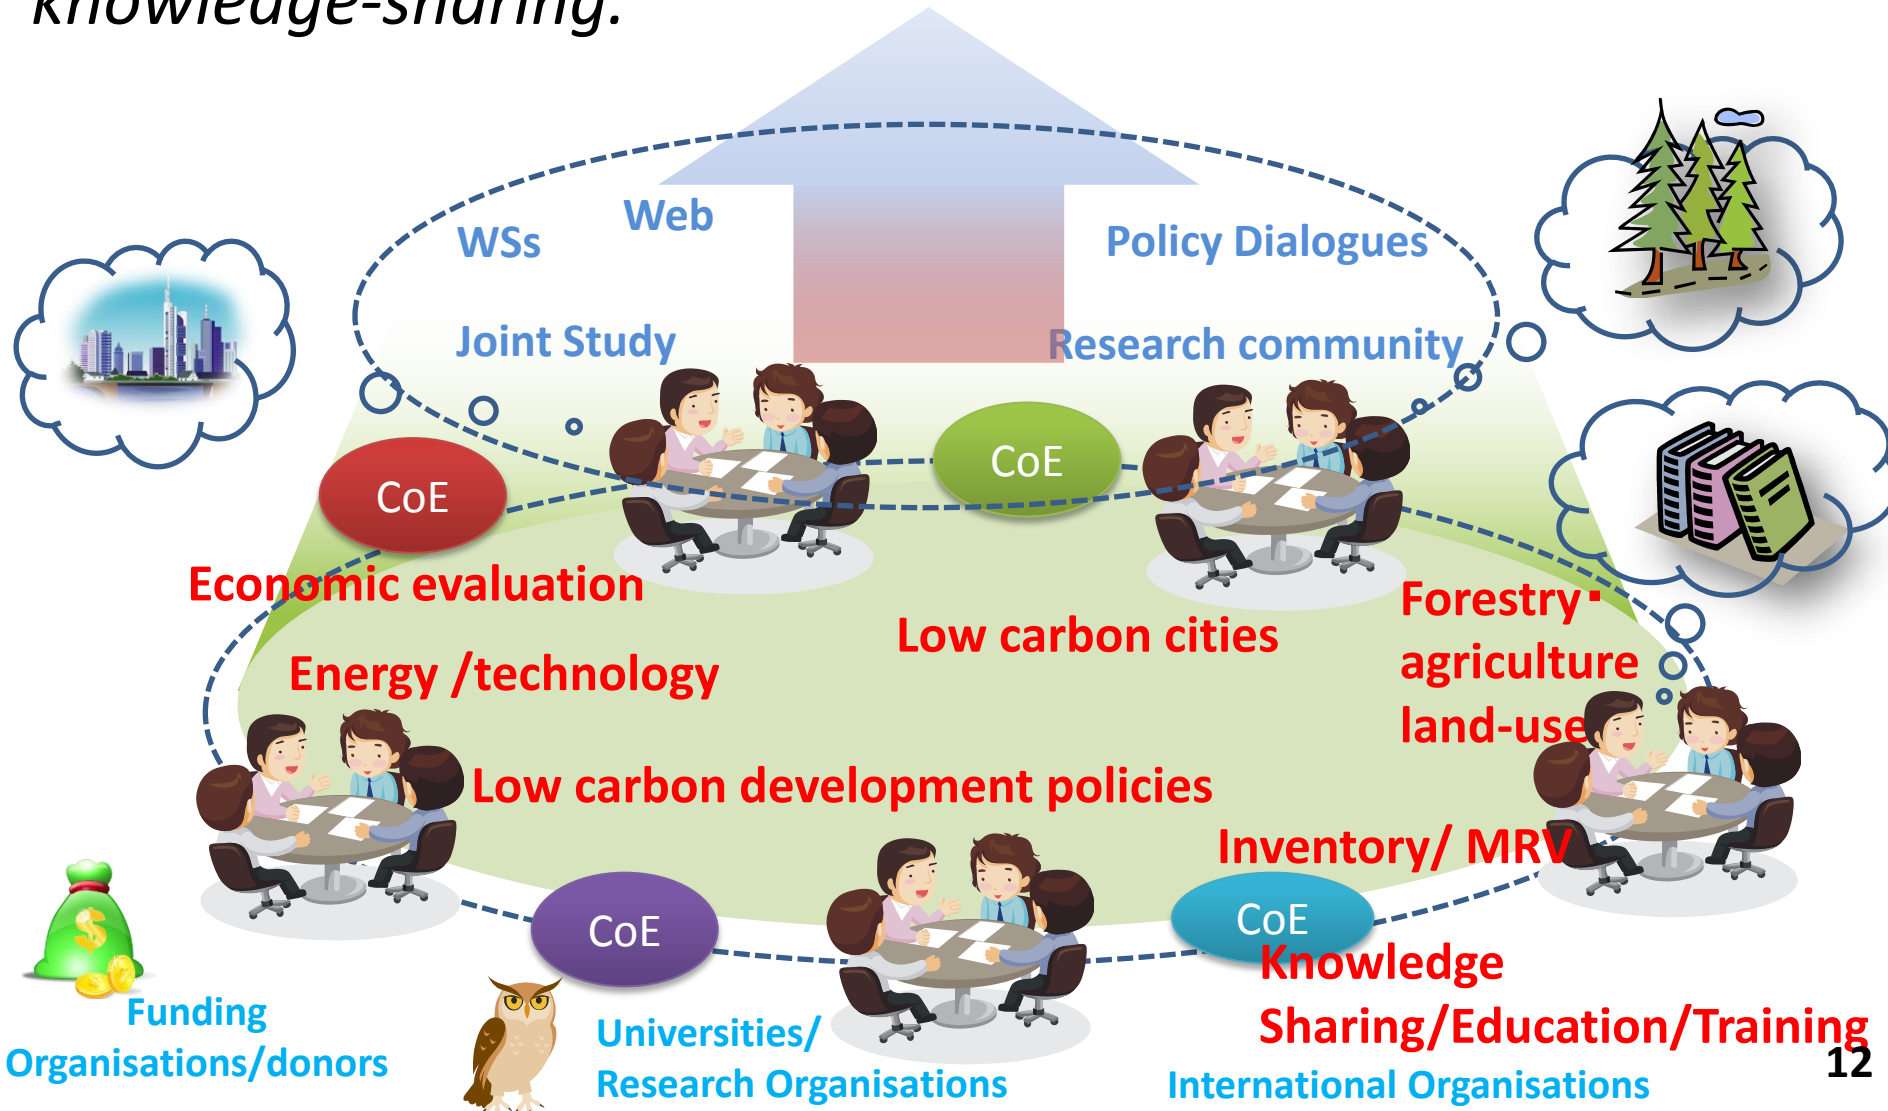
knowledge-sharing.

WSs

Web

Policy Dialogues

Joint Study

Research community

CoE

CoE

Economic evaluation

Low carbon cities

Forestry agriculture land-use

Energy /technology

Low carbon development policies

Inventory/ MRV

CoE

CoE

Knowledge Sharing/Education/Training

Funding Organisations/donors

Universities/ Research Organisations

International Organisations

12